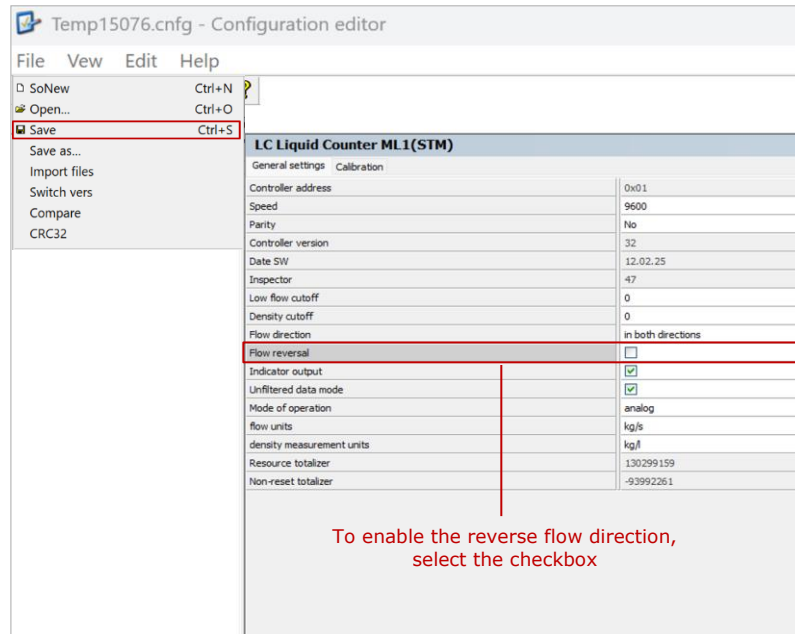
Temp15076.cnfg - Configuration editor

File View Edit Help

SoNew Ctrl+N
Open... Ctrl+O
Save Ctrl+S
Save as...
Import files
Switch vers
Compare
CRC32

LC Liquid Counter ML1(STM)

General settings Calibration

| | |
|---|---|
| Controller address | 0x01 |
| Speed | 9600 |
| Parity | No |
| Controller version | 32 |
| Date SW | 12.02.25 |
| Inspector | 47 |
| Low flow cutoff | 0 |
| Density cutoff | 0 |
| Flow direction | in both directions |
| Flow reversal | ☐ |
| Indicator output | ☑ |
| Unfiltered data mode | ☑ |
| Mode of operation | analog |
| flow units | kg/s |
| density measurement units | kg/l |
| Resource totalizer | 130299159 |
| Non-reset totalizer | -93992261 |

To enable the reverse flow direction, select the checkbox